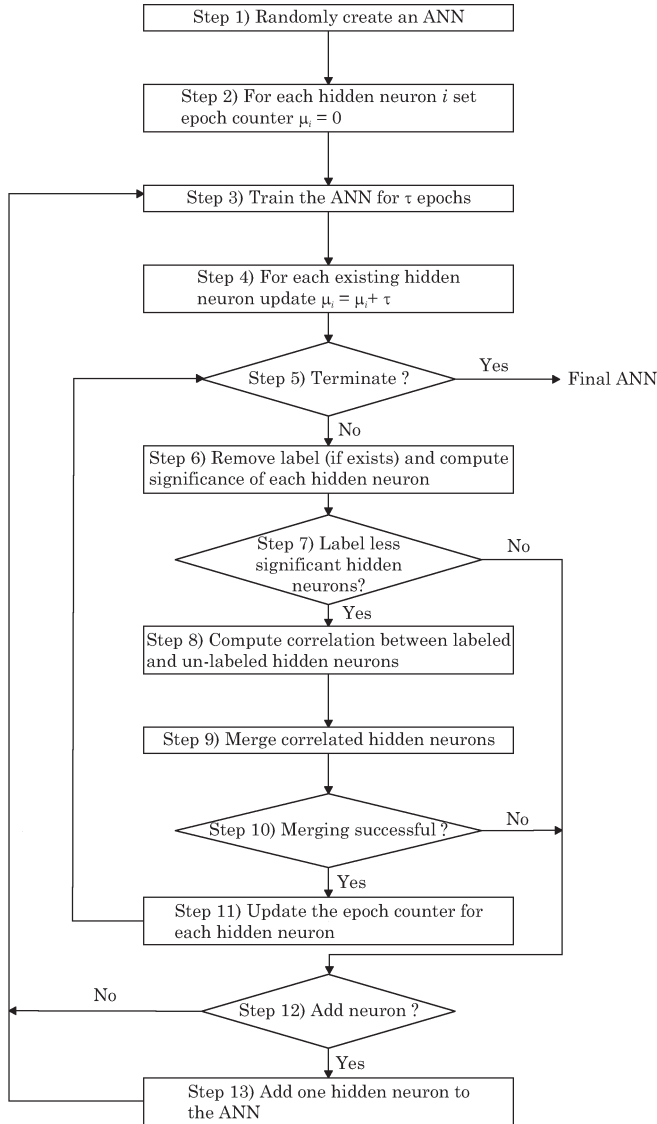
Step 1) Randomly create an ANN

Step 2) For each hidden neuron $i$ set epoch counter $\mu_i = 0$

Step 3) Train the ANN for $\tau$ epochs

Step 4) For each existing hidden neuron update $\mu_i = \mu_i + \tau$

Step 5) Terminate ?

Yes

Final ANN

No

Step 6) Remove label (if exists) and compute significance of each hidden neuron

Step 7) Label less significant hidden neurons?

No

Yes

Step 8) Compute correlation between labeled and un-labeled hidden neurons

Step 9) Merge correlated hidden neurons

Step 10) Merging successful ?

No

Yes

Step 11) Update the epoch counter for each hidden neuron

No

Step 12) Add neuron ?

Yes

Step 13) Add one hidden neuron to the ANN